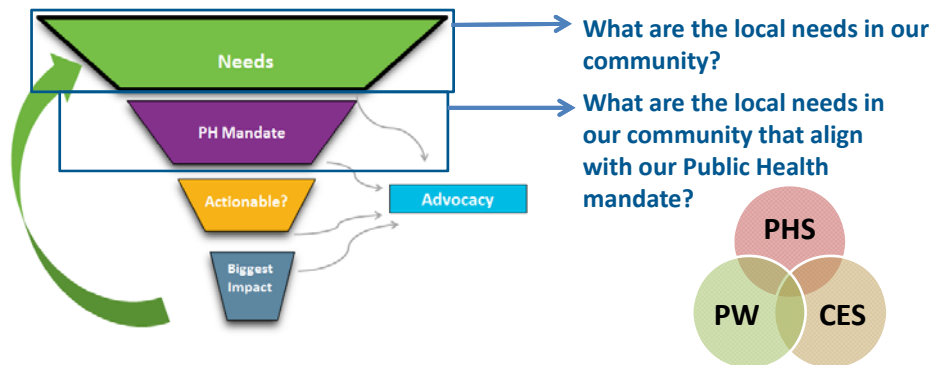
Needs

PH Mandate

Actionable?

Biggest Impact

Advocacy

What are the local needs in our community?

What are the local needs in our community that align with our Public Health mandate?

PHS

PW

CES